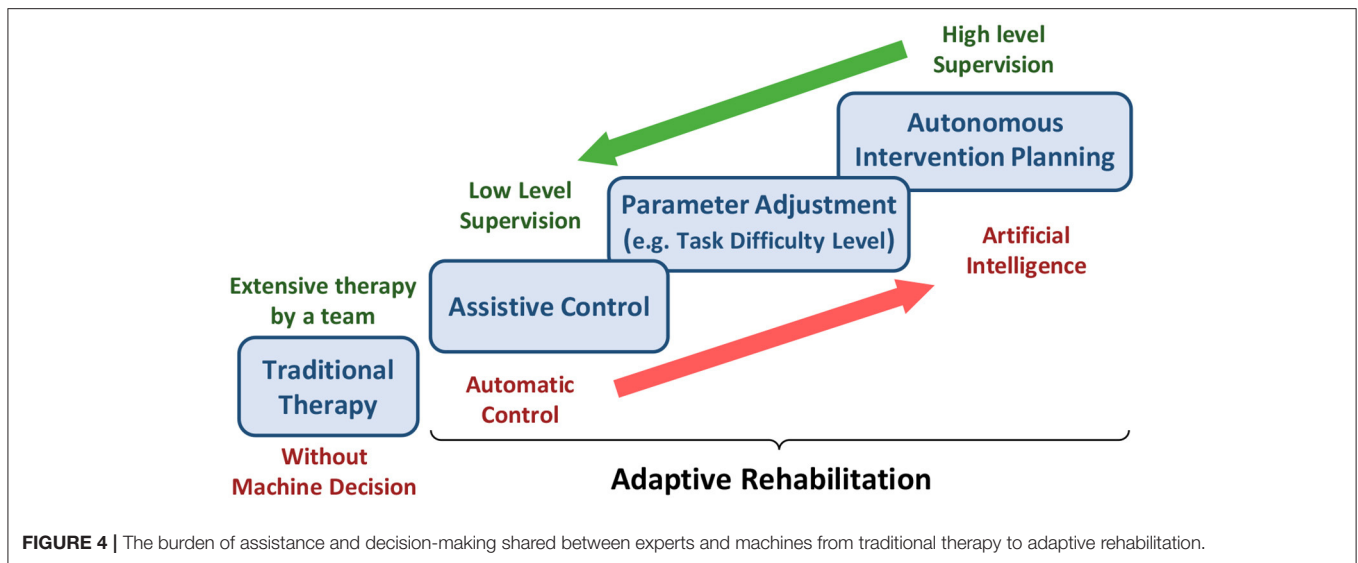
High level Supervision

Autonomous Intervention Planning

Low Level Supervision

Parameter Adjustment (e.g. Task Difficulty Level)

Artificial Intelligence

Extensive therapy by a team

Assistive Control

Traditional Therapy

Automatic Control

Without Machine Decision

Adaptive Rehabilitation

FIGURE 4 | The burden of assistance and decision-making shared between experts and machines from traditional therapy to adaptive rehabilitation.